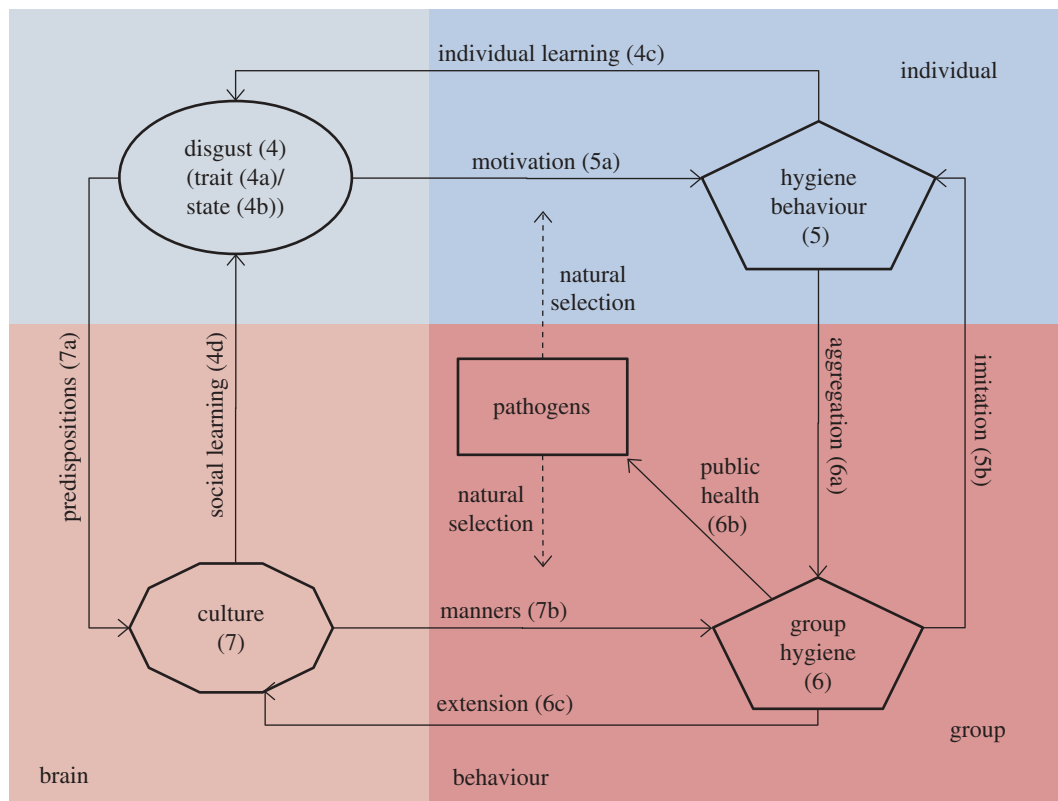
individual learning (4c)

individual

disgust (4) (trait (4a)/ state (4b))

motivation (5a)

hygiene behaviour (5)

natural selection

predispositions (7a)

social learning (4d)

pathogens

aggregation (6a)

imitation (5b)

public health (6b)

natural selection

culture (7)

manners (7b)

group hygiene (6)

extension (6c)

group

brain

behaviour